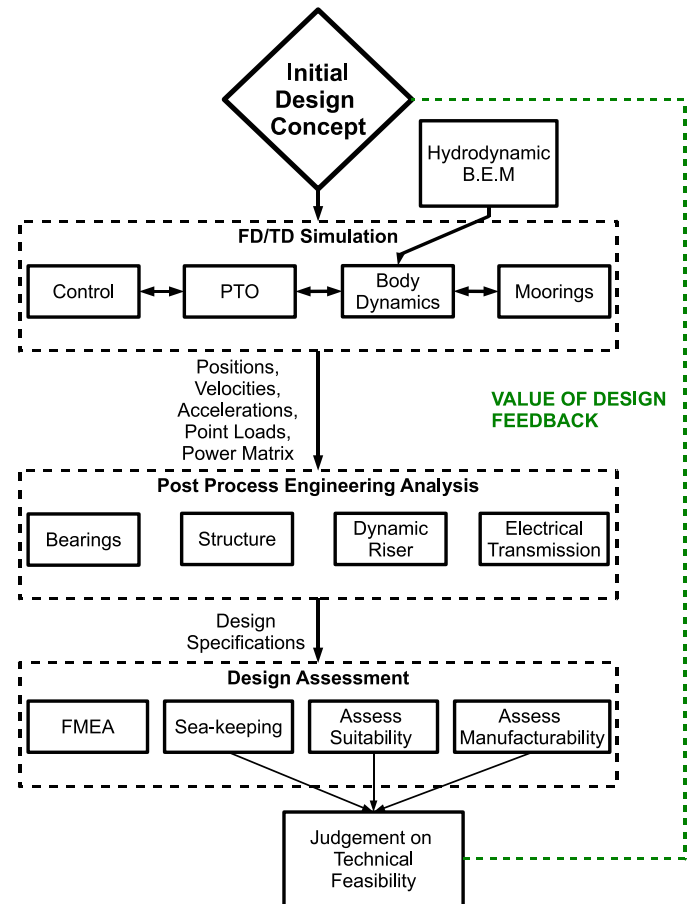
Initial Design Concept

Hydrodynamic B.E.M

FD/TD Simulation

Control

PTO

Body Dynamics

Moorings

Positions, Velocities, Accelerations, Point Loads, Power Matrix

VALUE OF DESIGN FEEDBACK

Post Process Engineering Analysis

Bearings

Structure

Dynamic Riser

Electrical Transmission

Design Specifications

Design Assessment

FMEA

Sea-keeping

Assess Suitability

Assess Manufacturability

Judgement on Technical Feasibility